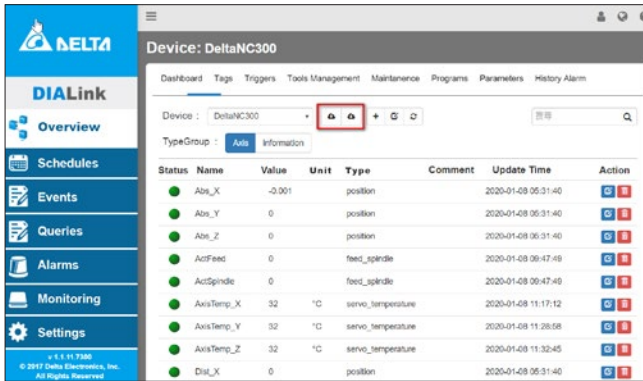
DELTA

DIALink

Overview

Schedules

Events

Queries

Alarms

Monitoring

Settings

v 1.1.11.7380
© 2017 Delta Electronics, Inc.
All Rights Reserved

Device: DeltaNC300

Dashboard Tags Triggers Tools Management Maintenance Programs Parameters History Alarm

Device : DeltaNC300

TypeGroup : Axis Information

搜尋

| Status | Name | Value | Unit | Type | Comment | Update Time | Action |
|---|---|---|---|---|---|---|---|
| | Abs_X | -0.001 | | position | | 2020-01-08 05:31:40 | |
| | Abs_Y | 0 | | position | | 2020-01-08 05:31:40 | |
| | Abs_Z | 0 | | position | | 2020-01-08 05:31:40 | |
| | ActFeed | 0 | | feed_spindle | | 2020-01-08 09:47:49 | |
| | ActSpindle | 0 | | feed_spindle | | 2020-01-08 09:47:49 | |
| | AxisTemp_X | 32 | °C | servo_temperature | | 2020-01-08 11:17:12 | |
| | AxisTemp_Y | 32 | °C | servo_temperature | | 2020-01-08 11:26:58 | |
| | AxisTemp_Z | 32 | °C | servo_temperature | | 2020-01-08 11:32:45 | |
| | Dist_X | 0 | | position | | 2020-01-08 05:31:40 | |